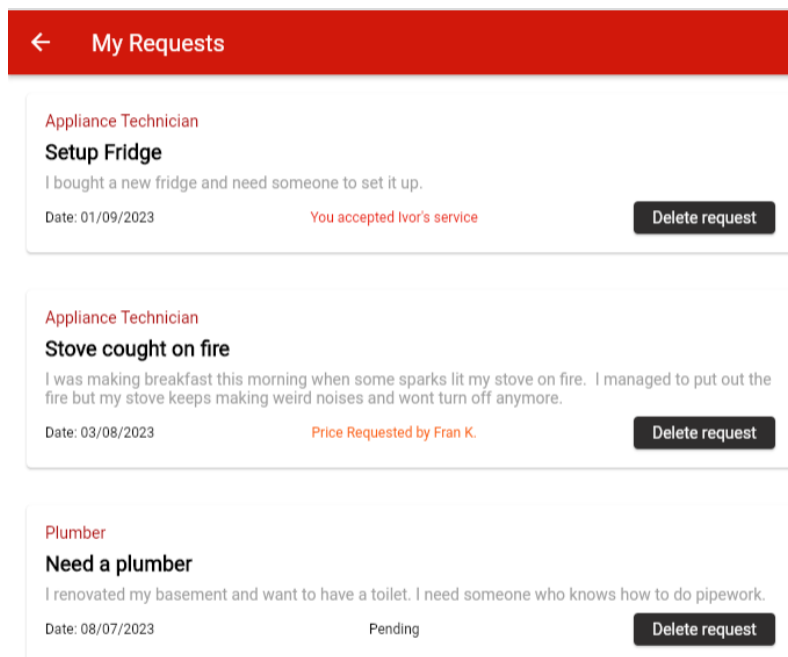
← My Requests

Appliance Technician
Setup Fridge
I bought a new fridge and need someone to set it up.
Date: 01/09/2023
You accepted Ivor's service
Delete request

Appliance Technician
Stove cought on fire
I was making breakfast this morning when some sparks lit my stove on fire. I managed to put out the fire but my stove keeps making weird noises and wont turn off anymore.
Date: 03/08/2023
Price Requested by Fran K.
Delete request

Plumber
Need a plumber
I renovated my basement and want to have a toilet. I need someone who knows how to do pipework.
Date: 08/07/2023
Pending
Delete request